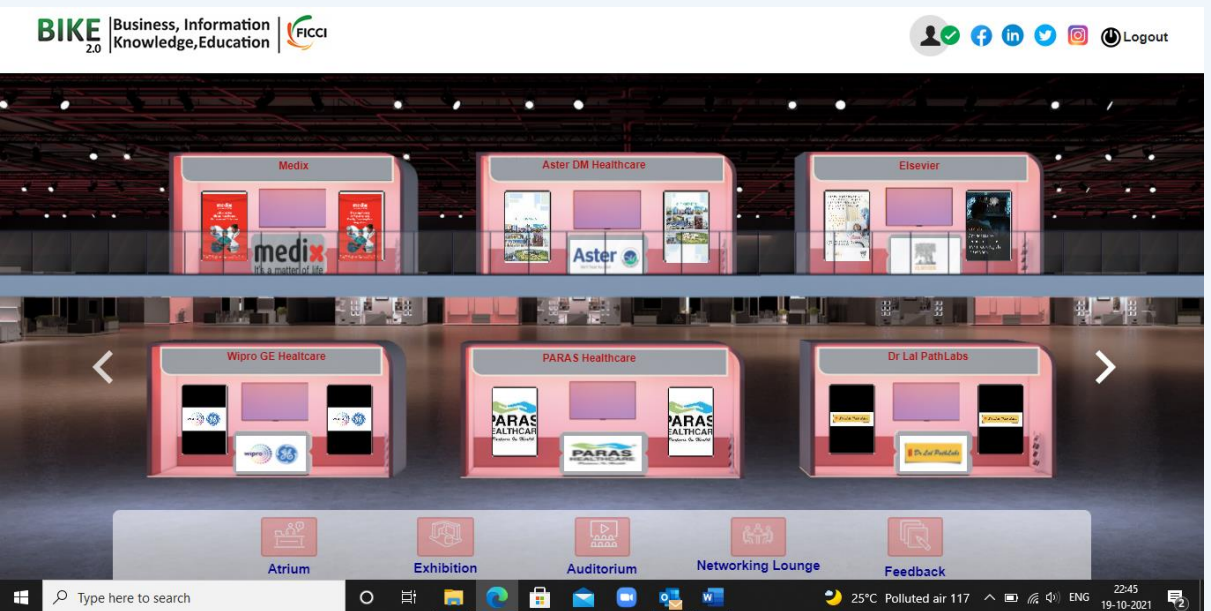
BIKE 2.0 Business, Information Knowledge,Education FICCI

Logout

Medix

medix
It's a matter of life

Aster DM Healthcare

Aster

Elsevier

Wipro GE Healtcare

wipro GE

PARAS Healthcare

PARAS HEALTHCARE

PARAS

Dr Lal PathLabs

Dr Lal PathLabs

Atrium

Exhibition

Auditorium

Networking Lounge

Feedback

Type here to search

25°C Polluted air 117

ENG

22:45
19-10-2021

2